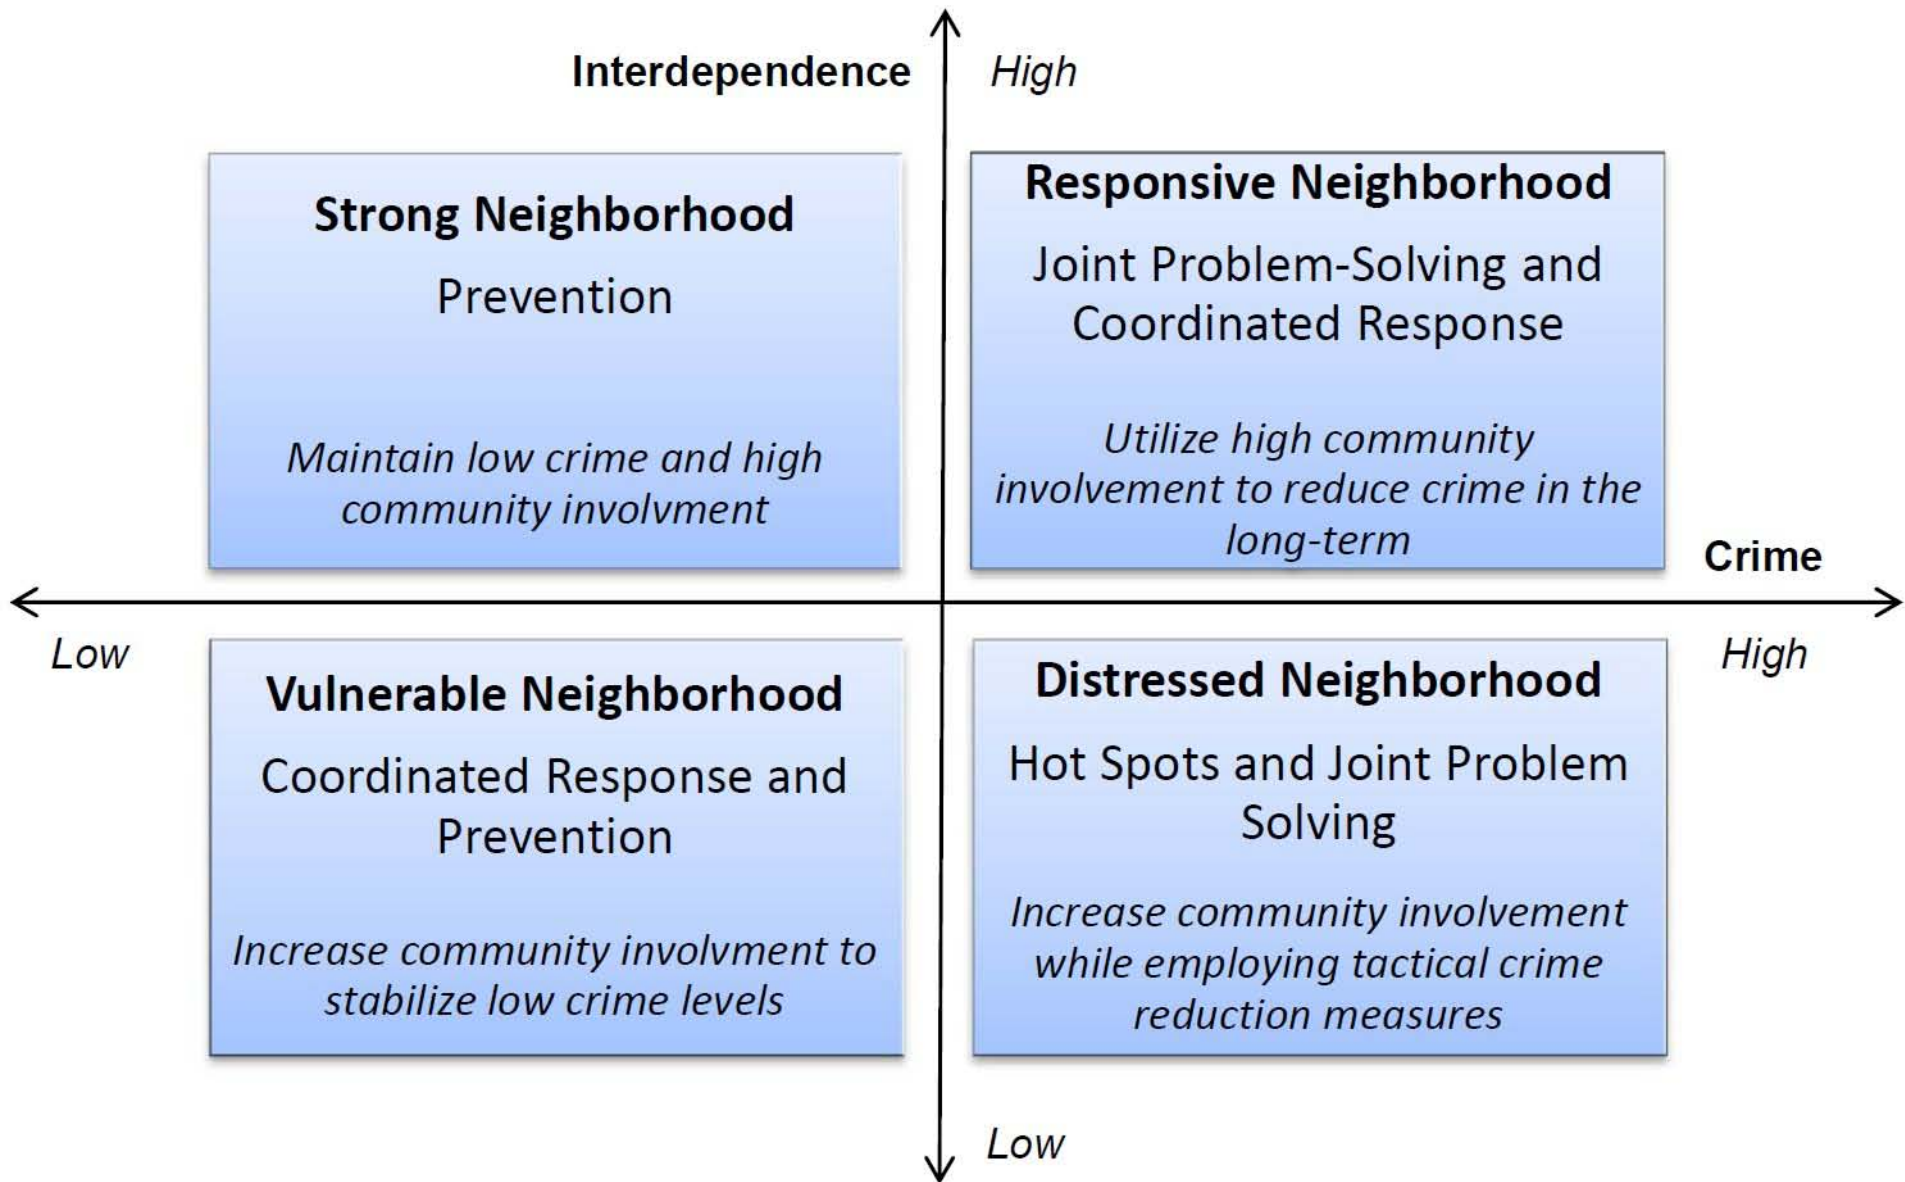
Interdependence High

Strong Neighborhood

Prevention

Maintain low crime and high community involvment

Responsive Neighborhood

Joint Problem-Solving and Coordinated Response

Utilize high community involvement to reduce crime in the long-term

Crime

Low

High

Vulnerable Neighborhood

Coordinated Response and Prevention

Increase community involvment to stabilize low crime levels

Distressed Neighborhood

Hot Spots and Joint Problem Solving

Increase community involvement while employing tactical crime reduction measures

Low